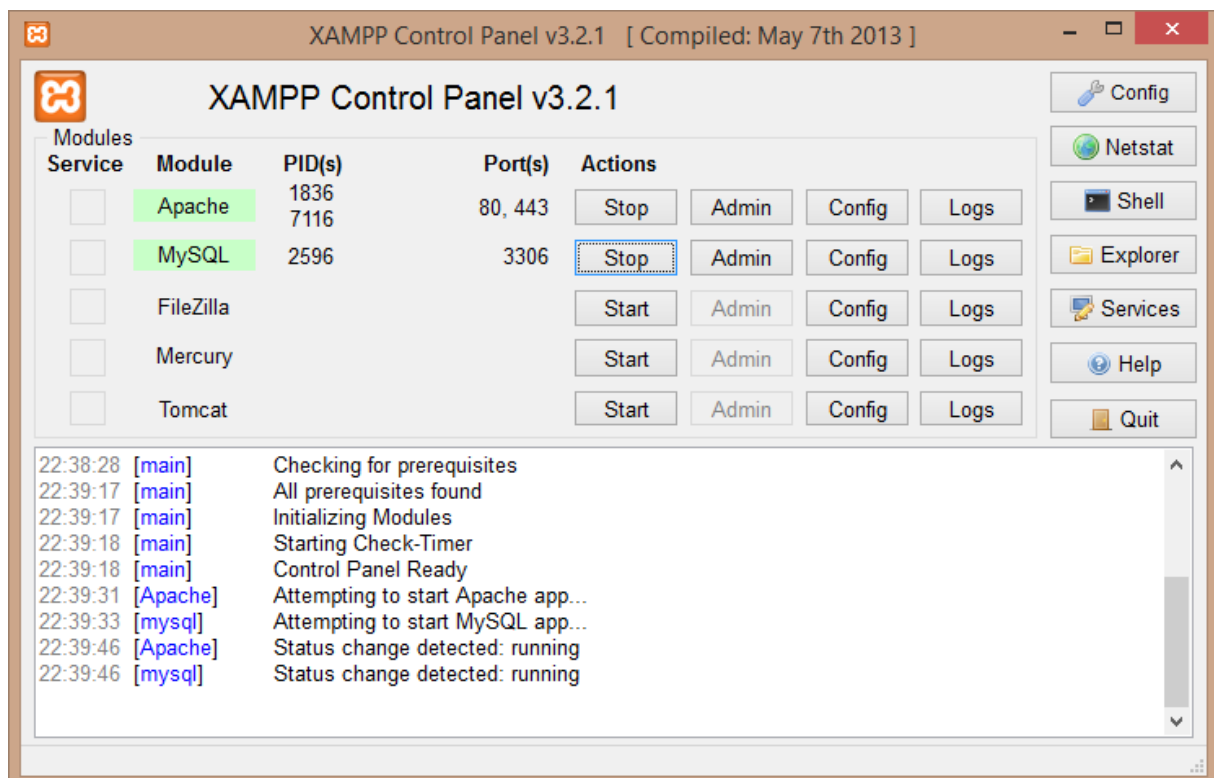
XAMPP Control Panel v3.2.1 [ Compiled: May 7th 2013 ]

XAMPP Control Panel v3.2.1

Config
Netstat
Shell
Explorer
Services
Help
Quit

Modules

| Service | Module | PID(s) | Port(s) | Actions | | | |
|---|---|---|---|---|---|---|---|
| | Apache | 1836 7116 | 80, 443 | Stop | Admin | Config | Logs |
| | MySQL | 2596 | 3306 | Stop | Admin | Config | Logs |
| | FileZilla | | | Start | Admin | Config | Logs |
| | Mercury | | | Start | Admin | Config | Logs |
| | Tomcat | | | Start | Admin | Config | Logs |

22:38:28 [main] Checking for prerequisites
22:39:17 [main] All prerequisites found
22:39:17 [main] Initializing Modules
22:39:18 [main] Starting Check-Timer
22:39:18 [main] Control Panel Ready
22:39:31 [Apache] Attempting to start Apache app...
22:39:33 [mysql] Attempting to start MySQL app...
22:39:46 [Apache] Status change detected: running
22:39:46 [mysql] Status change detected: running